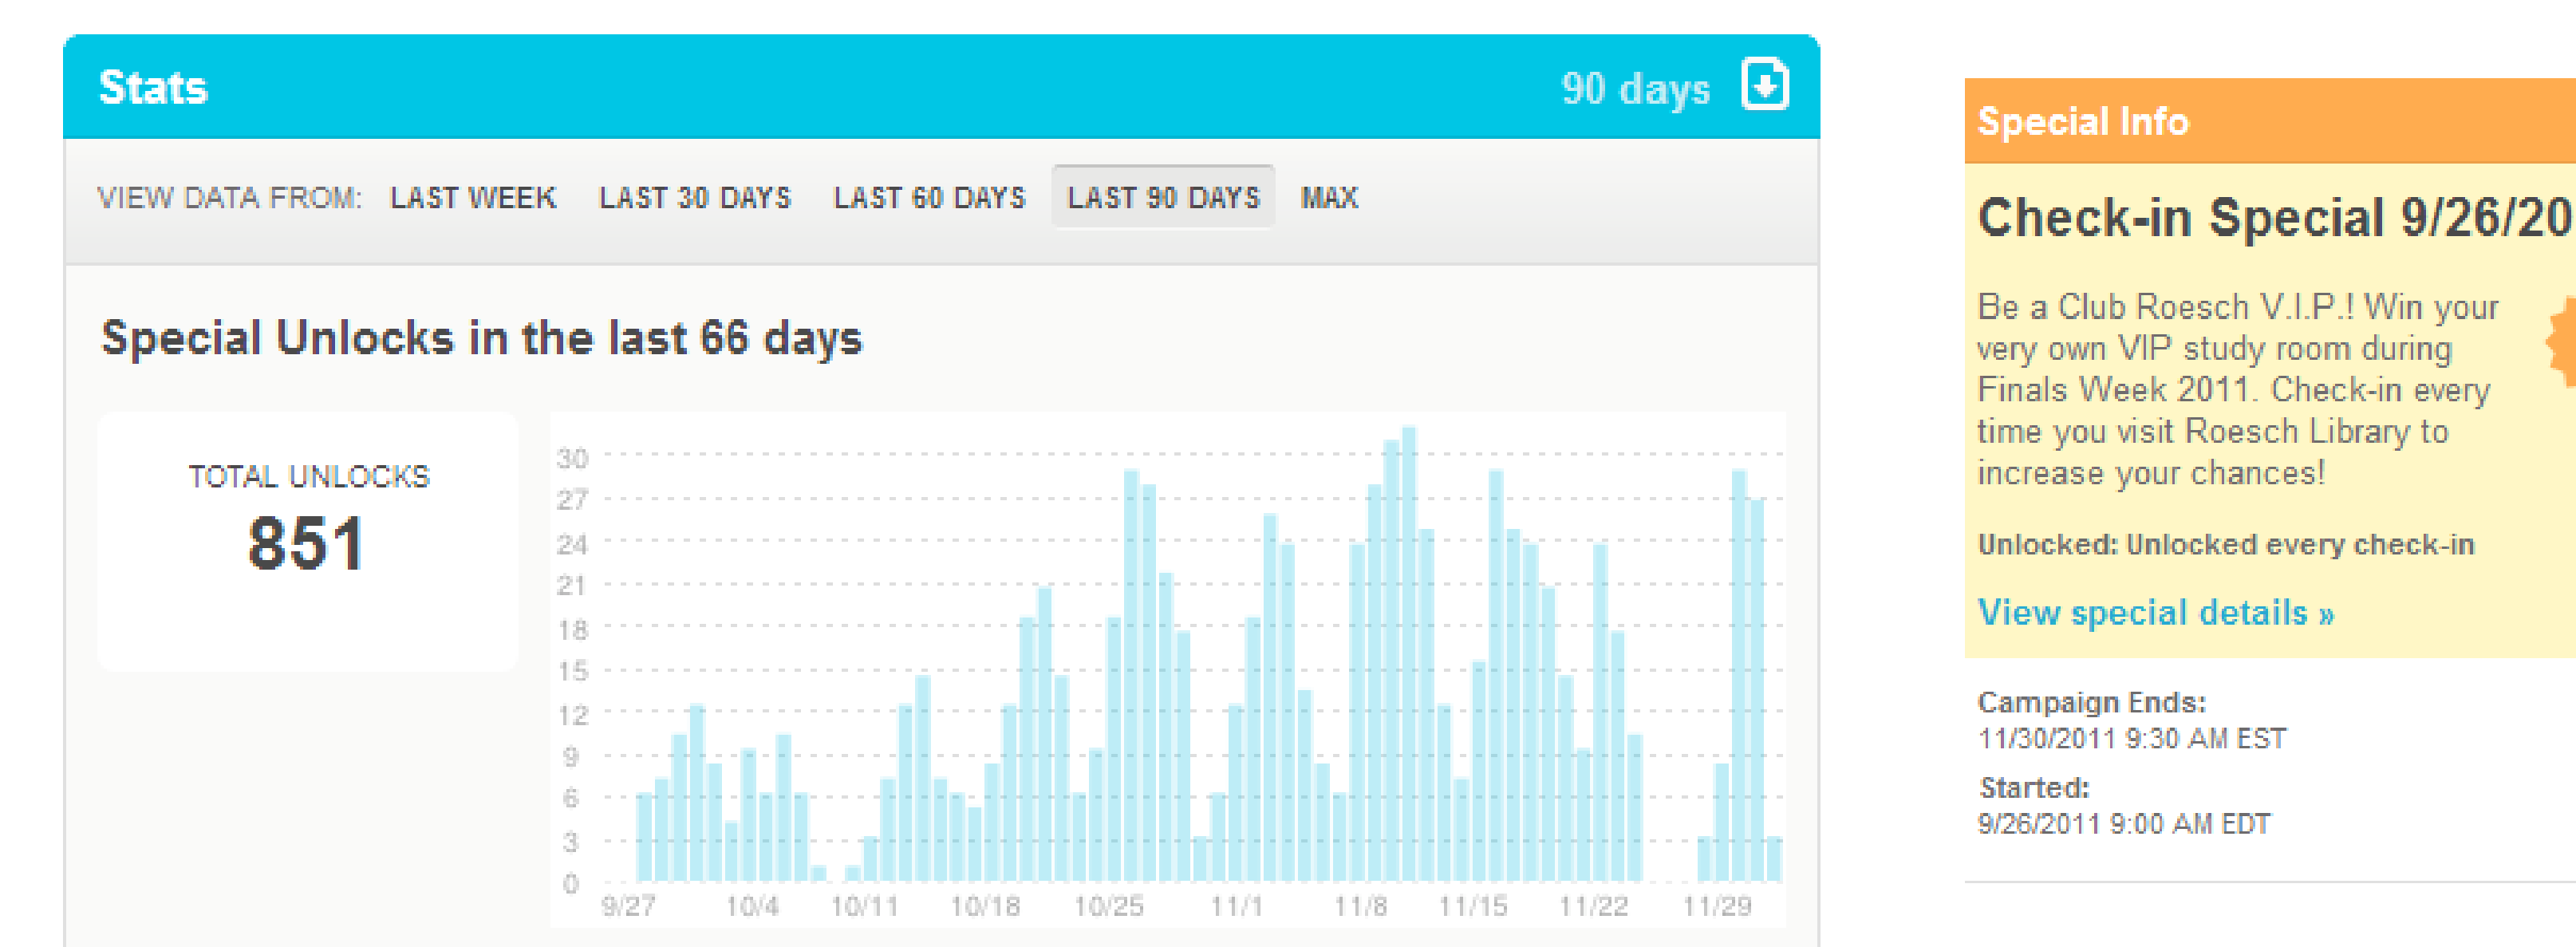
Stats

90 days

VIEW DATA FROM: LAST WEEK LAST 30 DAYS LAST 60 DAYS LAST 90 DAYS MAX

Special Unlocks in the last 66 days

TOTAL UNLOCKS
851

30
27
24
21
18
15
12
9
6
3
0

9/27 10/4 10/11 10/18 10/25 11/1 11/8 11/15 11/22 11/29

Special Info

Check-in Special 9/26/20

Be a Club Roesch V.I.P.! Win your very own VIP study room during Finals Week 2011. Check-in every time you visit Roesch Library to increase your chances!

Unlocked: Unlocked every check-in

View special details »

Campaign Ends:
11/30/2011 9:30 AM EST

Started:
9/26/2011 9:00 AM EDT